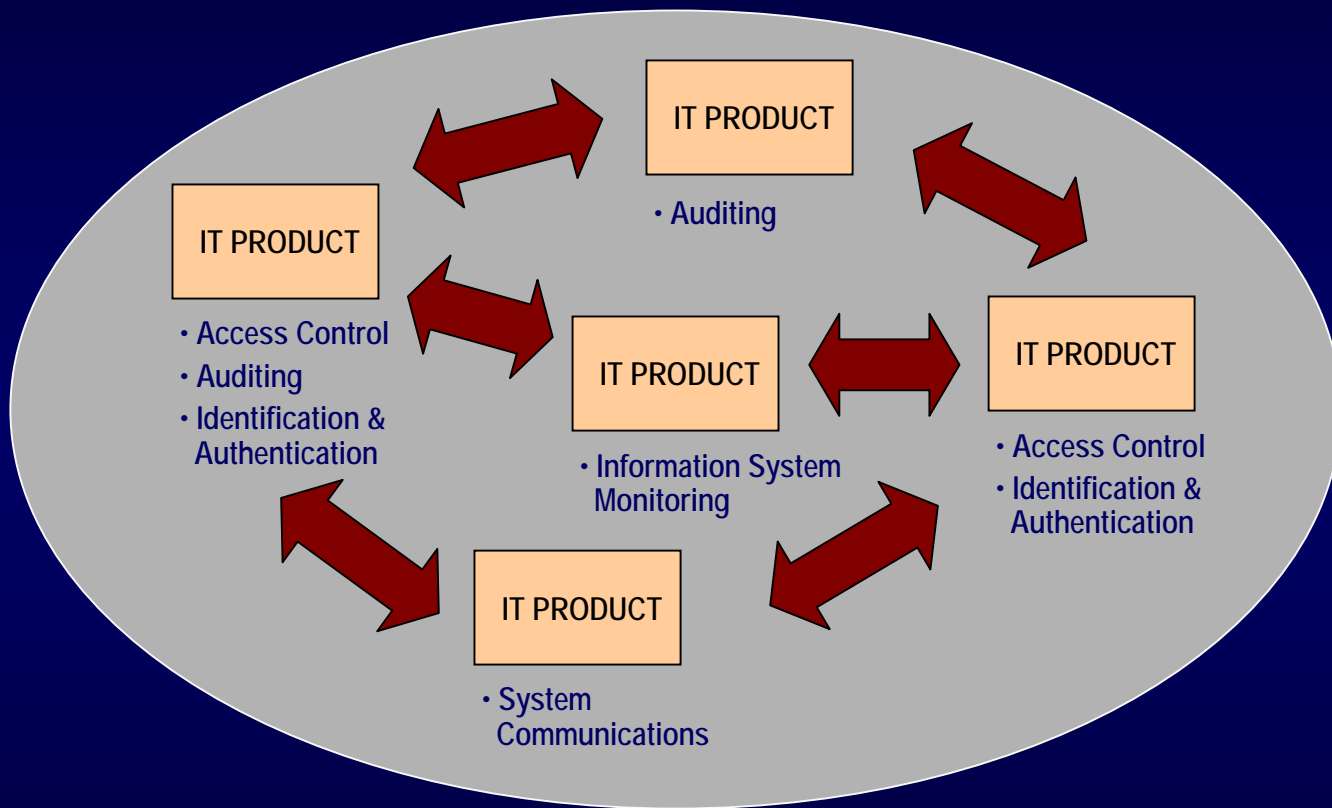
IT PRODUCT

• Auditing

IT PRODUCT

• Access Control
• Auditing
• Identification & Authentication

IT PRODUCT

• Information System Monitoring

IT PRODUCT

• Access Control
• Identification & Authentication

IT PRODUCT

• System Communications